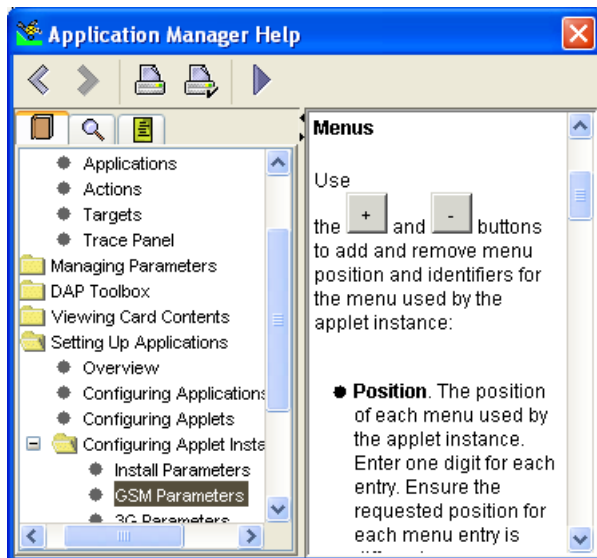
Application Manager Help

Applications
Actions
Targets
Trace Panel
Managing Parameters
DAP Toolbox
Viewing Card Contents
Setting Up Applications
Overview
Configuring Applications
Configuring Applets
Configuring Applet Insta
Install Parameters
GSM Parameters
3G Parameters

Menus

Use

the + and - buttons to add and remove menu position and identifiers for the menu used by the applet instance:

Position. The position of each menu used by the applet instance. Enter one digit for each entry. Ensure the requested position for each menu entry is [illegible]